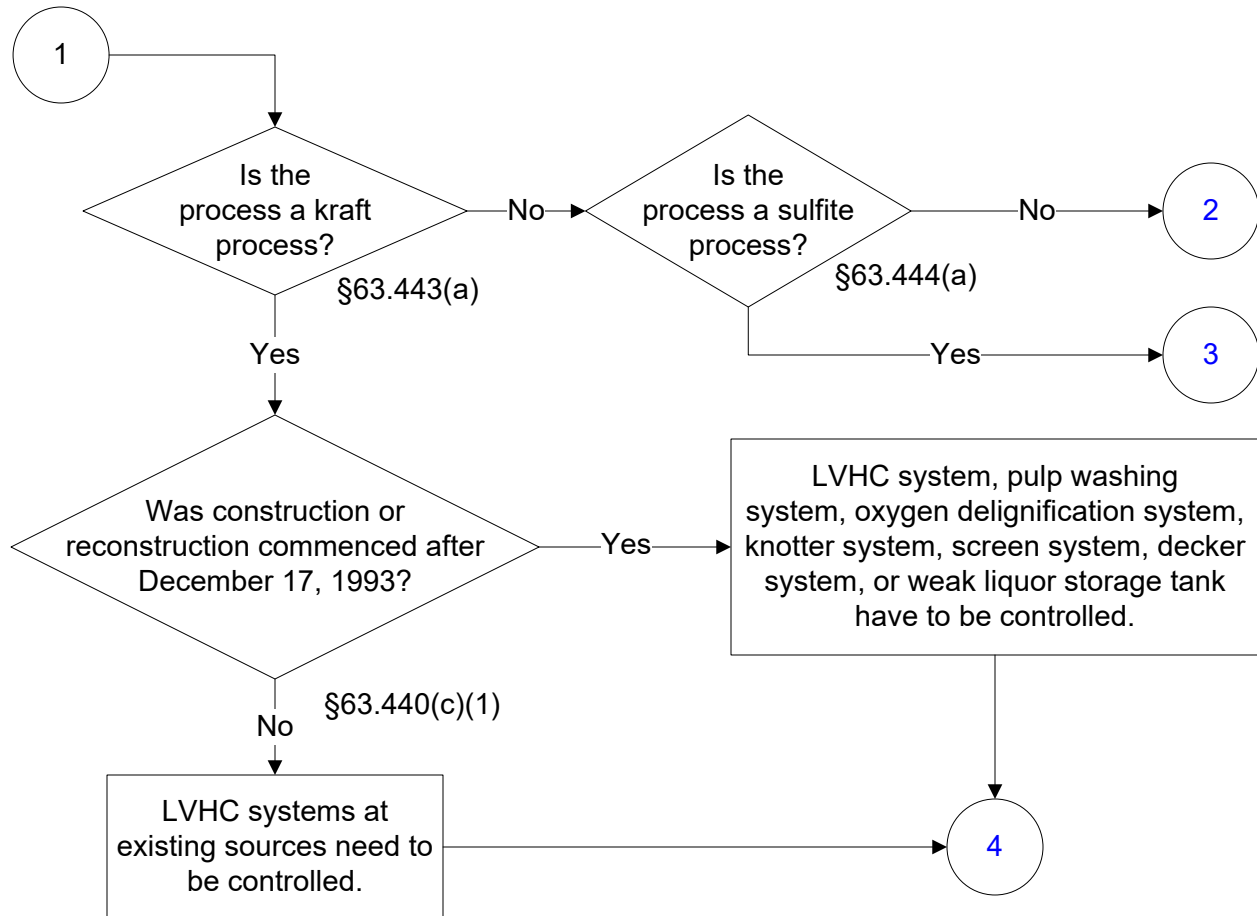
1

Is the process a kraft process?

§63.443(a)

No

Is the process a sulfite process?

§63.444(a)

No

2

Yes

3

Yes

Was construction or reconstruction commenced after December 17, 1993?

Yes

LVHC system, pulp washing system, oxygen delignification system, knotter system, screen system, decker system, or weak liquor storage tank have to be controlled.

§63.440(c)(1)

No

LVHC systems at existing sources need to be controlled.

4